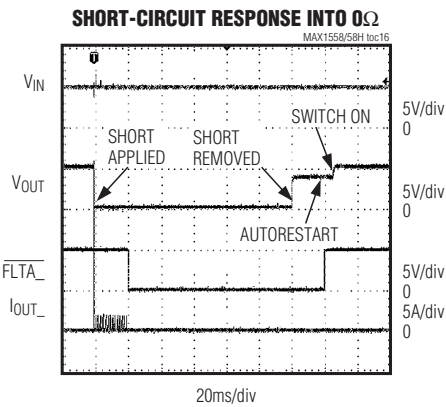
SHORT-CIRCUIT RESPONSE INTO 0Ω

MAX1558/58H toc16

$V_{IN}$

5V/div
0

SHORT APPLIED

SHORT REMOVED

SWITCH ON

$V_{OUT}$

5V/div
0

AUTORESTART

$\overline{FLTA\_}$

5V/div
0

$I_{OUT\_}$

5A/div
0

20ms/div